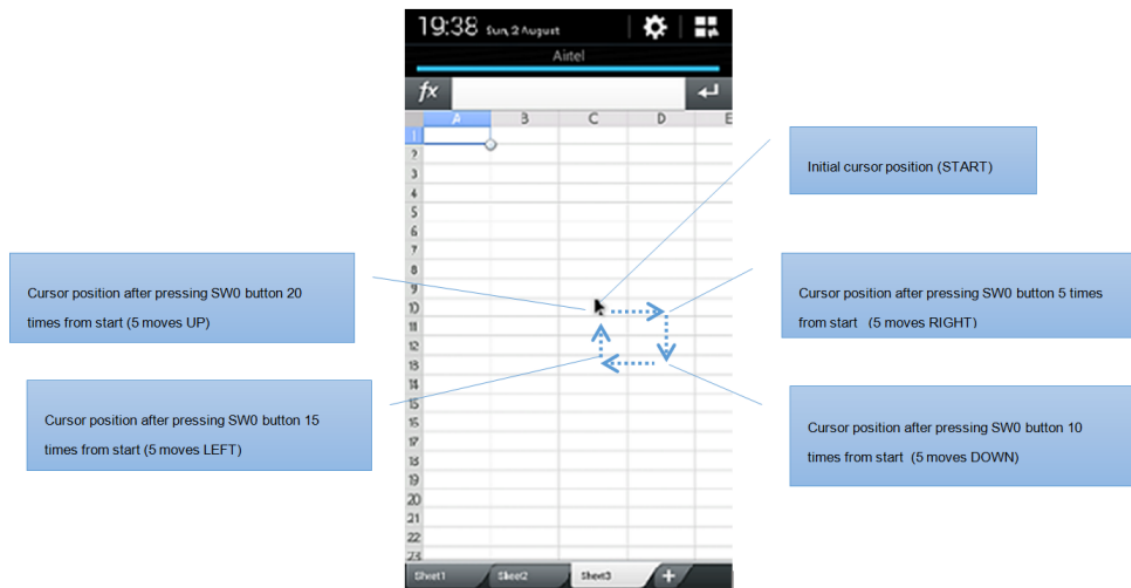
19:38 Sun, 2 August

Airtel

$fx$

| | A | B | C | D | E |
|---|---|---|---|---|---|
| 1 | | | | | |
| 2 | | | | | |
| 3 | | | | | |
| 4 | | | | | |
| 5 | | | | | |
| 6 | | | | | |
| 7 | | | | | |
| 8 | | | | | |
| 9 | | | | | |
| 10 | | | | | |
| 11 | | | | | |
| 12 | | | | | |
| 13 | | | | | |
| 14 | | | | | |
| 15 | | | | | |
| 16 | | | | | |
| 17 | | | | | |
| 18 | | | | | |
| 19 | | | | | |
| 20 | | | | | |
| 21 | | | | | |
| 22 | | | | | |
| 23 | | | | | |

Sheet1 Sheet2 Sheet3 +

Initial cursor position (START)

Cursor position after pressing SW0 button 20 times from start (5 moves UP)

Cursor position after pressing SW0 button 5 times from start (5 moves RIGHT)

Cursor position after pressing SW0 button 15 times from start (5 moves LEFT)

Cursor position after pressing SW0 button 10 times from start (5 moves DOWN)